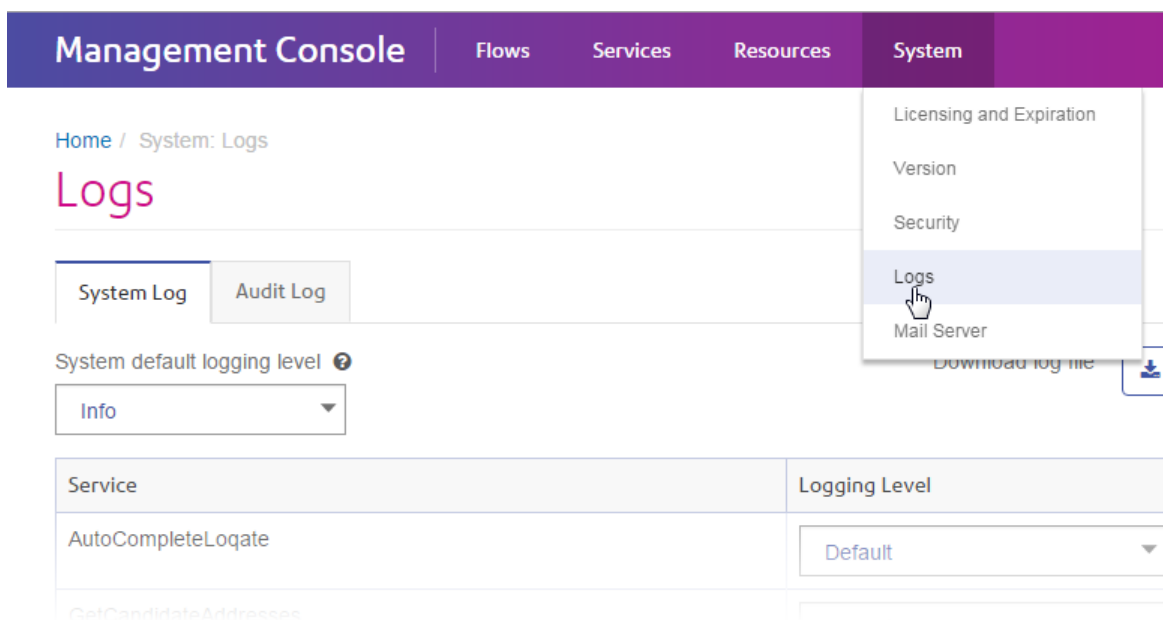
Management Console | Flows | Services | Resources | System

Licensing and Expiration
Version
Security
Logs
Mail Server

Home / System: Logs

Logs

System Log | Audit Log

System default logging level

Info

Download log file

| Service | Logging Level |
|---|---|
| AutoCompleteLoqate | Default |
| GetCandidateAddresses | |